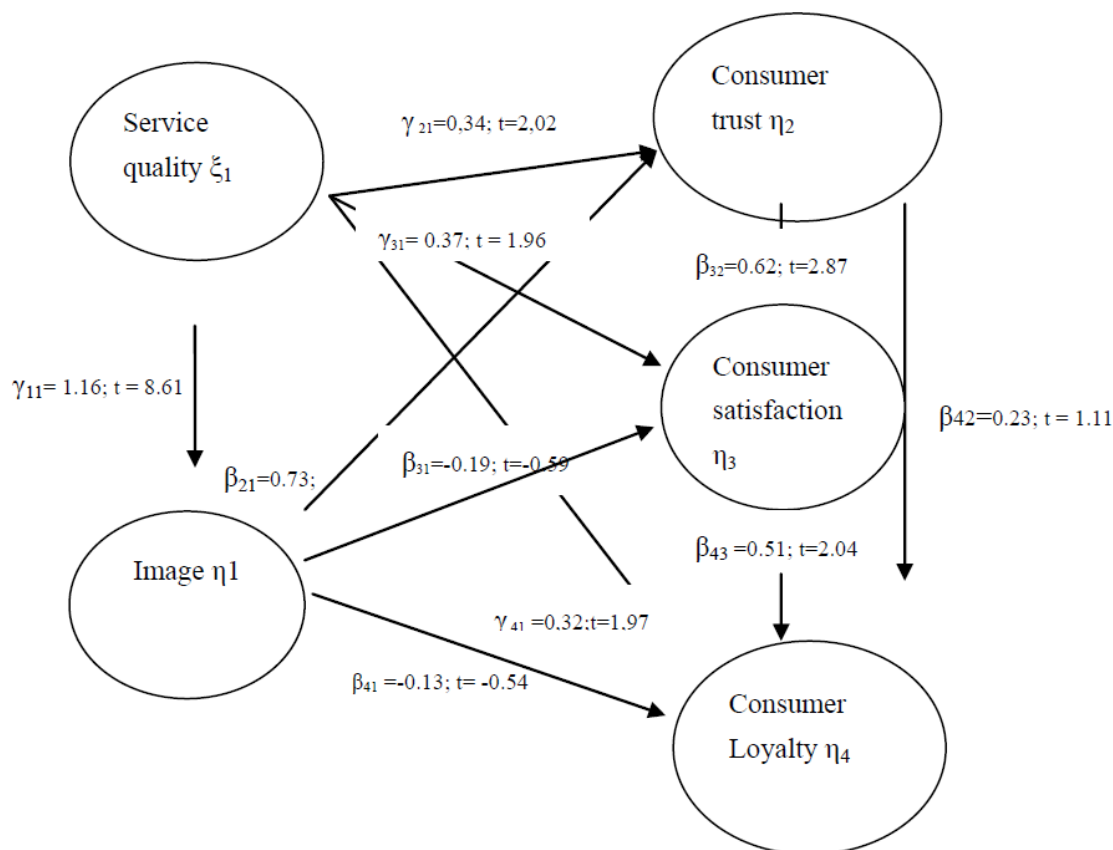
Service quality $\xi_1$

$\gamma_{21}$=0,34; t=2,02

Consumer trust $\eta_2$

$\gamma_{31}$= 0.37; t = 1.96

$\beta_{32}$=0.62; t=2.87

$\gamma_{11}$= 1.16; t = 8.61

Consumer satisfaction $\eta_3$

$\beta_{42}$=0.23; t = 1.11

$\beta_{21}$=0.73;

$\beta_{31}$=-0.19; t=-0.59

Image η1

$\beta_{43}$ =0.51; t=2.04

$\gamma_{41}$ =0.32;t=1.97

$\beta_{41}$ =-0.13; t= -0.54

Consumer Loyalty $\eta_4$